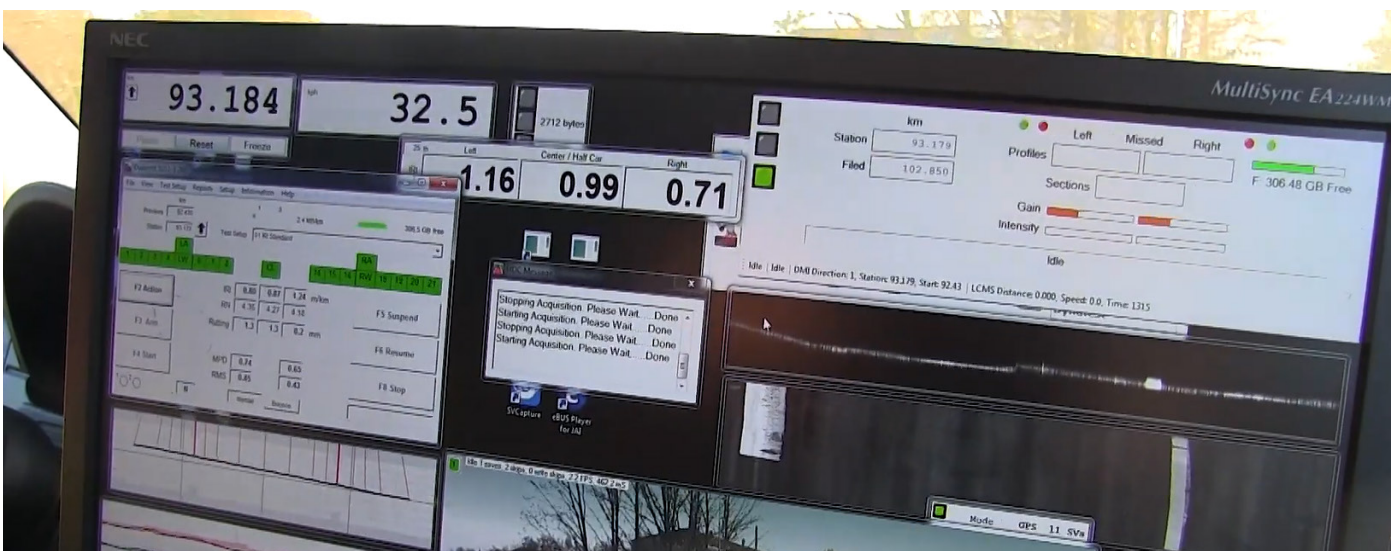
NEC

MultiSync EA224WM

93.184

kph

32.5

Pause Reset Freeze

2712 bytes

Left

Center / Half Car

Right

1.16

0.99

0.71

File View Test Setup Reports Setup Information Help

Test Setup

2.4 MB/km

306.5 GB free

LA

LW

CL

RA

RW

F2 Action

F3 Arm

F4 Start

IRI

RN

Rutting

0.80

0.87

1.24

m/km

4.36

4.27

4.10

1.3

1.3

0.2

mm

MPD

RMS

0.74

0.65

0.85

0.43

F5 Suspend

F6 Resume

F8 Stop

Stopping Acquisition. Please Wait.....Done

Starting Acquisition. Please Wait.....Done

Stopping Acquisition. Please Wait.....Done

Starting Acquisition. Please Wait.....Done

SVCapture

eBUS Player for JAI

km

Station

93.179

Filed

102.850

Left

Missed

Right

Profiles

Sections

Gain

Intensity

F 306.48 GB Free

Idle

Idle | Idle | DMI Direction: 1, Station: 93.179, Start: 92.43 | LCMS Distance: 0.000, Speed: 0.0, Time: 1315

Mode

GPS 11 SVs